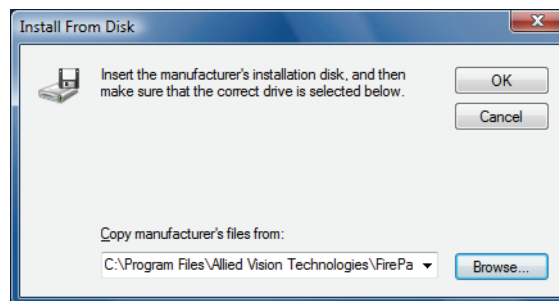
Install From Disk

Insert the manufacturer's installation disk, and then make sure that the correct drive is selected below.

OK

Cancel

Copy manufacturer's files from:

C:\Program Files\Allied Vision Technologies\FirePa

Browse...